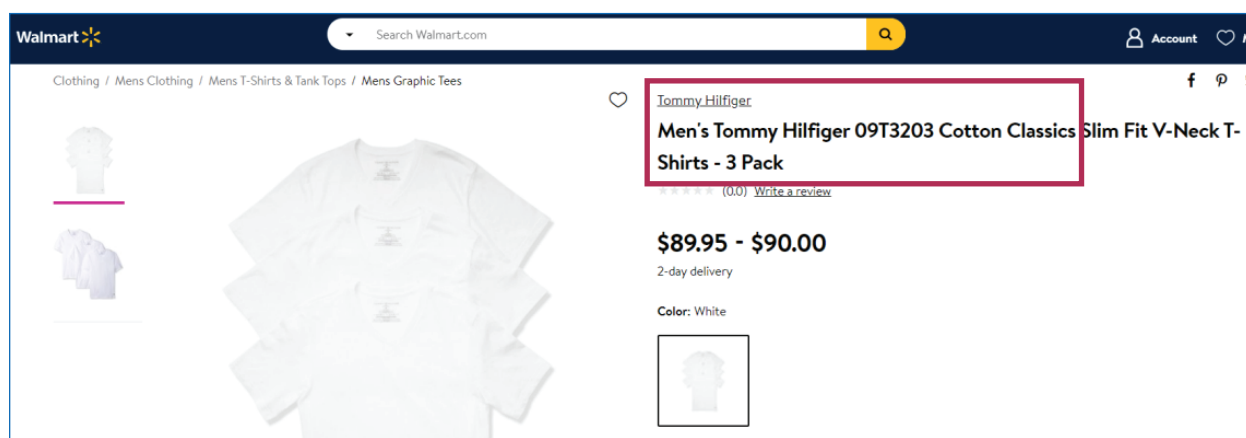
Walmart

Search Walmart.com

Account

Clothing / Mens Clothing / Mens T-Shirts & Tank Tops / Mens Graphic Tees

Tommy Hilfiger

Men's Tommy Hilfiger 09T3203 Cotton Classics Slim Fit V-Neck T-Shirts - 3 Pack

(0.0) Write a review

$89.95 - $90.00

2-day delivery

Color: White